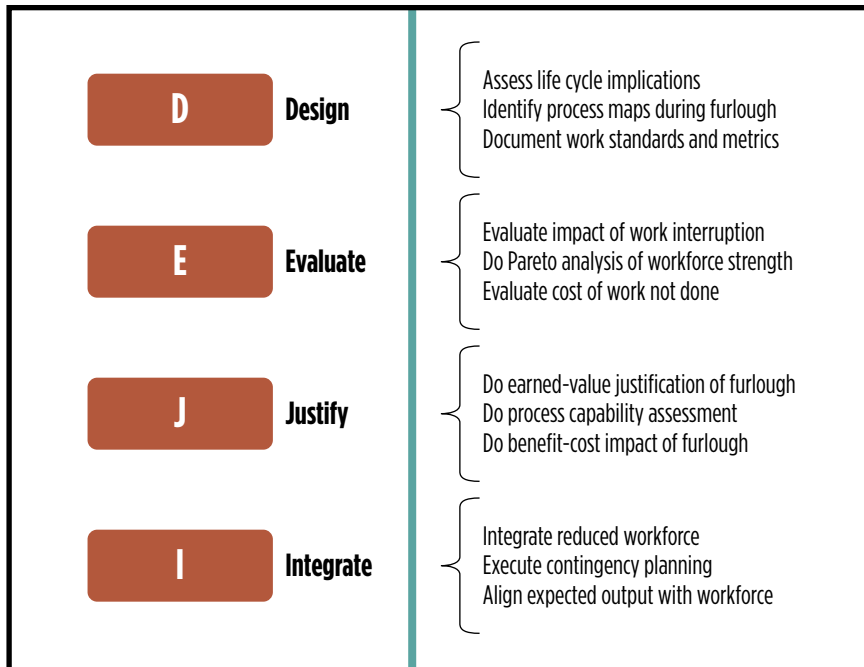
D Design

Assess life cycle implications
Identify process maps during furlough
Document work standards and metrics

E Evaluate

Evaluate impact of work interruption
Do Pareto analysis of workforce strength
Evaluate cost of work not done

J Justify

Do earned-value justification of furlough
Do process capability assessment
Do benefit-cost impact of furlough

I Integrate

Integrate reduced workforce
Execute contingency planning
Align expected output with workforce